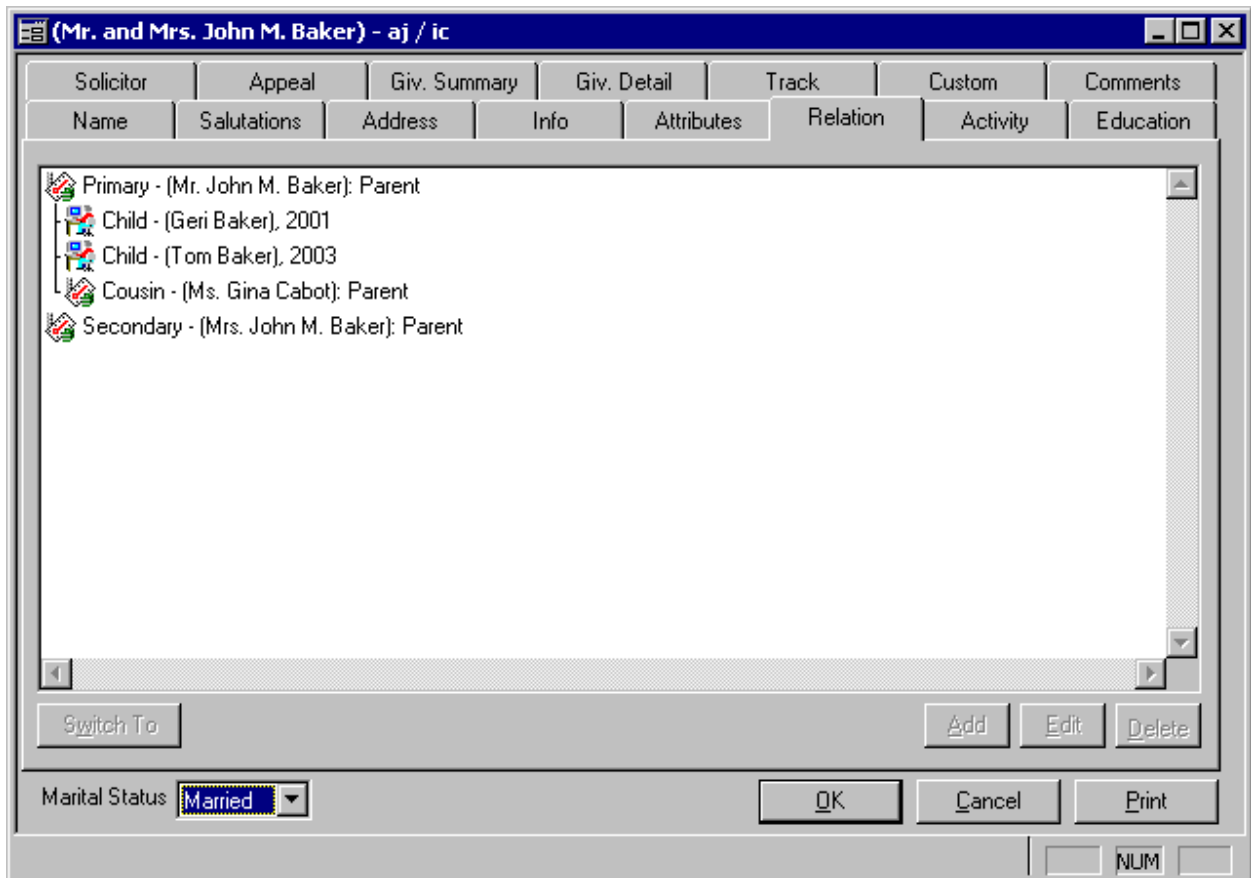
(Mr. and Mrs. John M. Baker) - aj / ic

Solicitor | Appeal | Giv. Summary | Giv. Detail | Track | Custom | Comments
Name | Salutations | Address | Info | Attributes | Relation | Activity | Education

Primary - (Mr. John M. Baker): Parent
Child - (Geri Baker), 2001
Child - (Tom Baker), 2003
Cousin - (Ms. Gina Cabot): Parent
Secondary - (Mrs. John M. Baker): Parent

Switch To

Add Edit Delete

Marital Status Married

OK Cancel Print

NUM